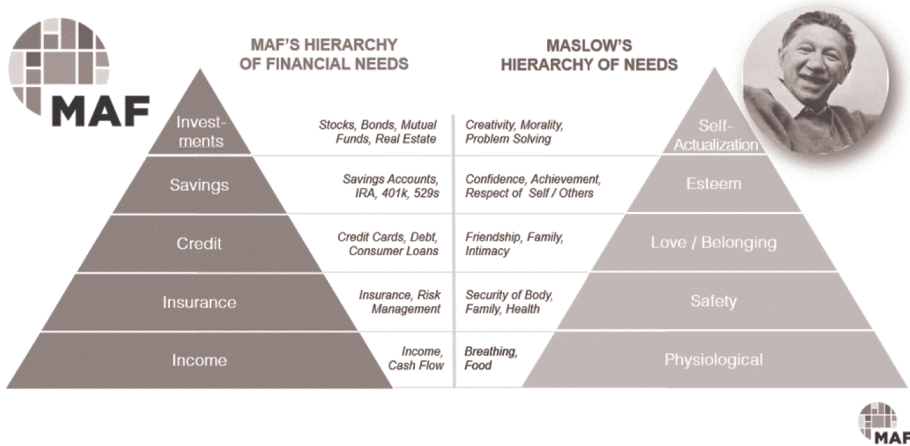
MAF

MAF'S HIERARCHY OF FINANCIAL NEEDS

MASLOW'S HIERARCHY OF NEEDS

Investments

Stocks, Bonds, Mutual Funds, Real Estate

Creativity, Morality, Problem Solving

Self-Actualization

Savings

Savings Accounts, IRA, 401k, 529s

Confidence, Achievement, Respect of Self / Others

Esteem

Credit

Credit Cards, Debt, Consumer Loans

Friendship, Family, Intimacy

Love / Belonging

Insurance

Insurance, Risk Management

Security of Body, Family, Health

Safety

Income

Income, Cash Flow

Breathing, Food

Physiological

MAF